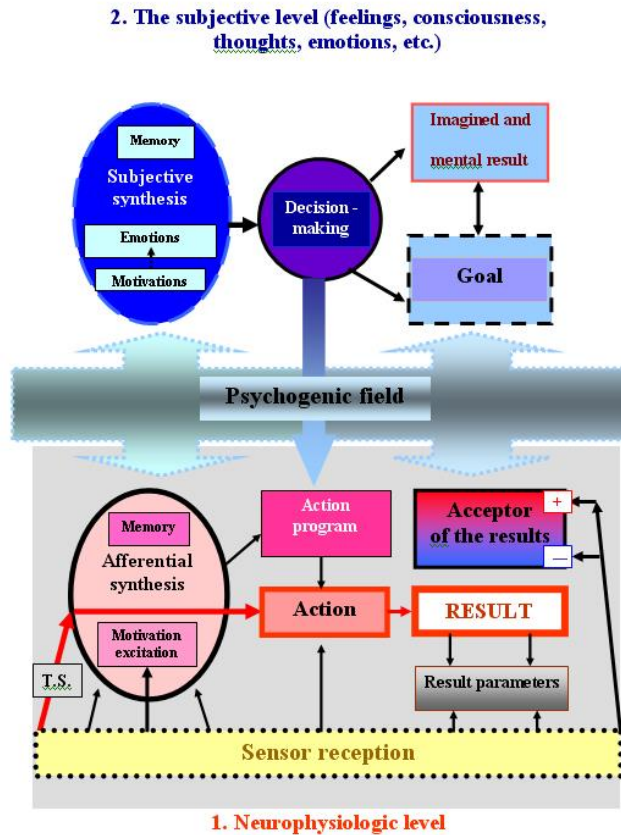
2. The subjective level (feelings, consciousness, thoughts, emotions, etc.)

Memory

Subjective synthesis

Emotions

Motivations

Decision - making

Imagined and mental result

Goal

Psychogenic field

Memory

Afferential synthesis

Motivation excitation

T.S.

Action program

Action

Acceptor of the results

+

—

RESULT

Result parameters

Sensor reception

1. Neurophysiologic level